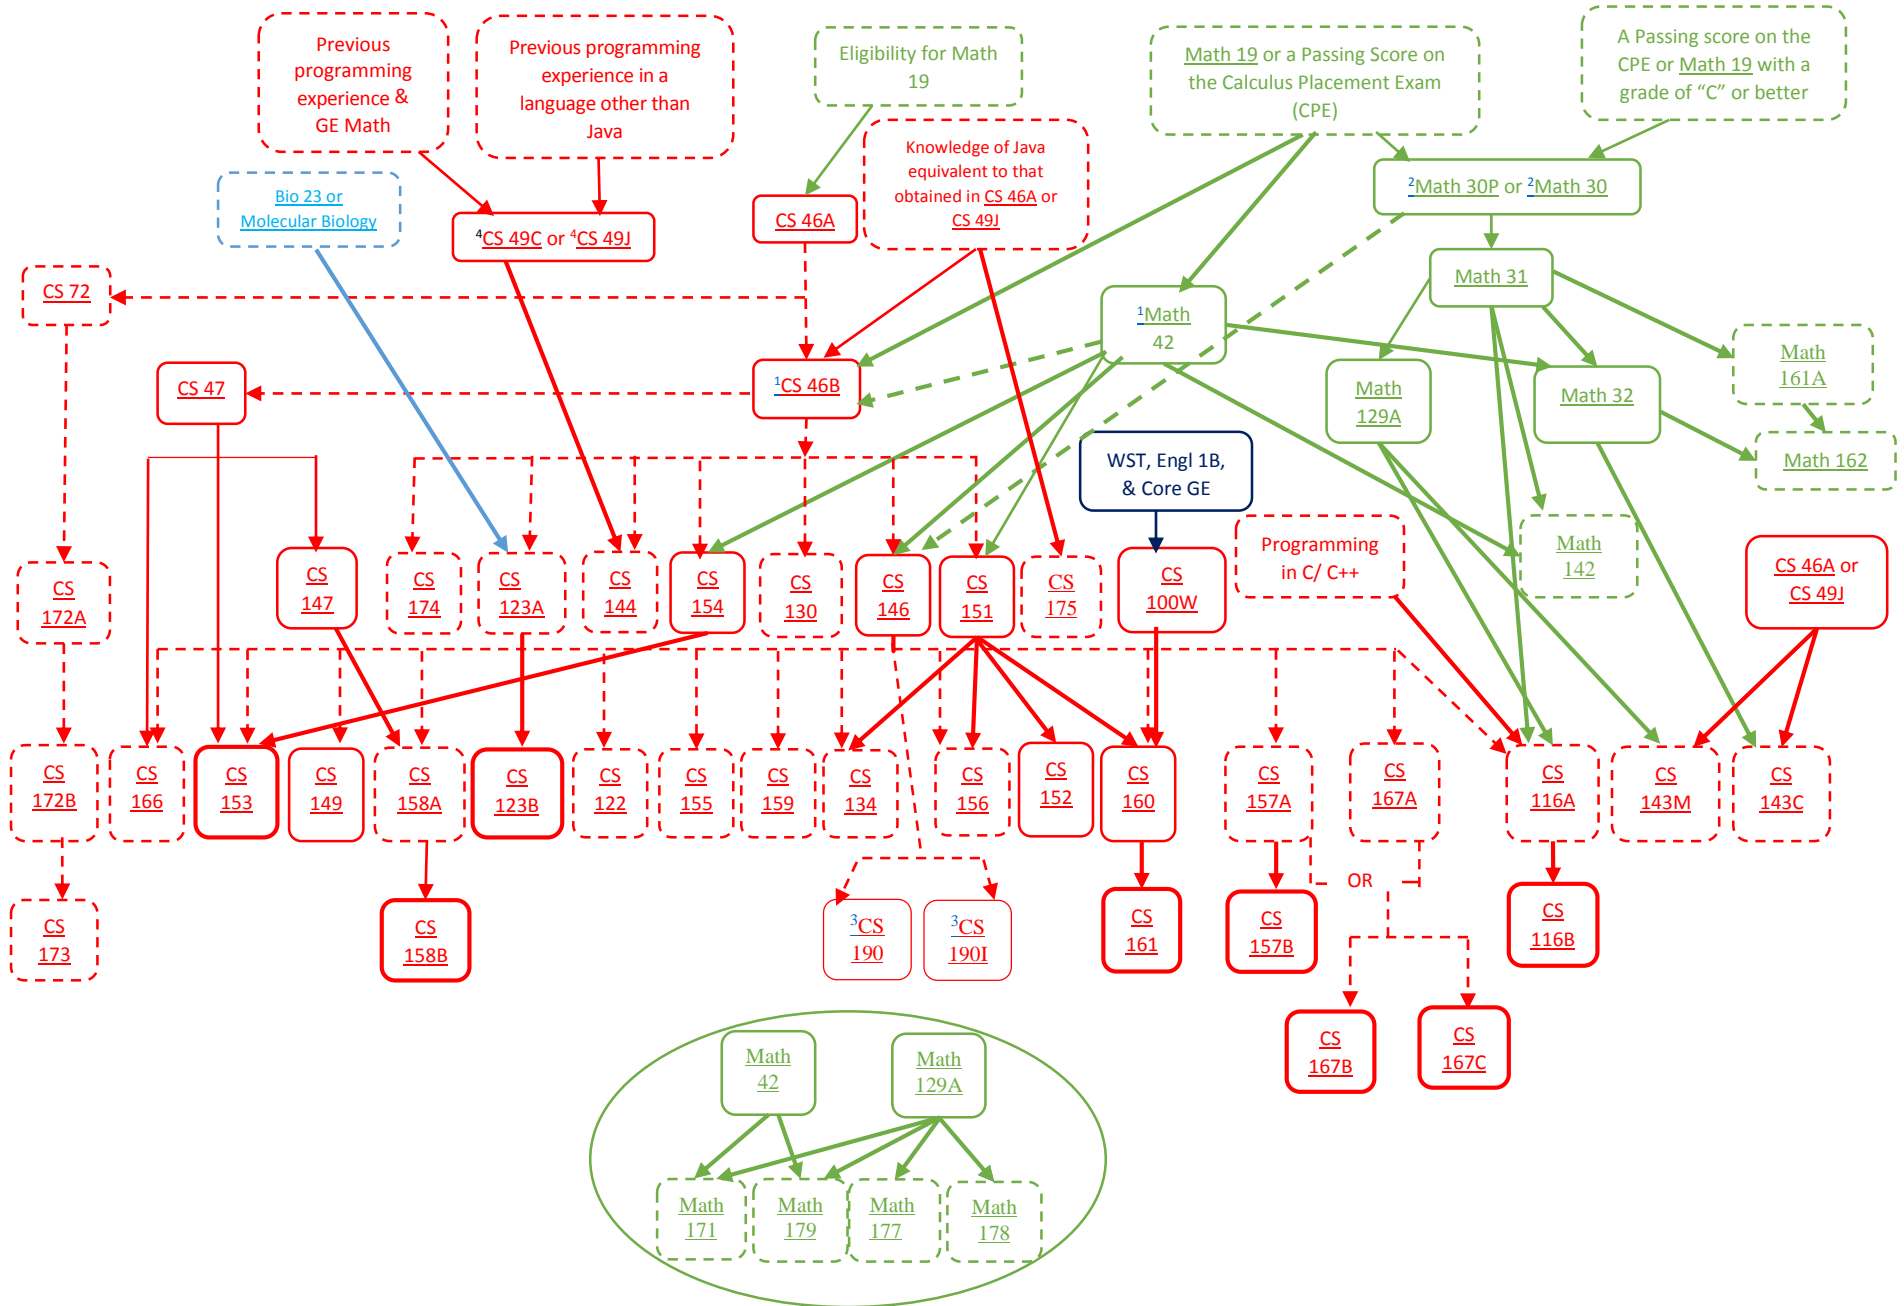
Previous programming experience & GE Math

Previous programming experience in a language other than Java

Eligibility for Math 19

Math 19 or a Passing Score on the Calculus Placement Exam (CPE)

A Passing score on the CPE or Math 19 with a grade of "C" or better

Knowledge of Java equivalent to that obtained in CS 46A or CS 49J

Bio 23 or Molecular Biology

$^4$CS 49C or $^4$CS 49J

CS 46A

$^2$Math 30P or $^2$Math 30

Math 31

CS 72

$^1$Math 42

$^1$CS 46B

CS 47

Math 129A

Math 32

Math 161A

Math 162

WST, Engl 1B, & Core GE

Programming in C/ C++

Math 142

CS 46A or CS 49J

CS 172A

CS 147

CS 174

CS 123A

CS 144

CS 154

CS 130

CS 146

CS 151

CS 175

CS 100W

CS 172B

CS 166

CS 153

CS 149

CS 158A

CS 123B

CS 122

CS 155

CS 159

CS 134

CS 156

CS 152

CS 160

CS 157A

CS 167A

CS 116A

CS 143M

CS 143C

CS 173

CS 158B

$^3$CS 190

$^3$CS 190I

CS 161

CS 157B

OR

CS 116B

CS 167B

CS 167C

Math 42

Math 129A

Math 171

Math 179

Math 177

Math 178